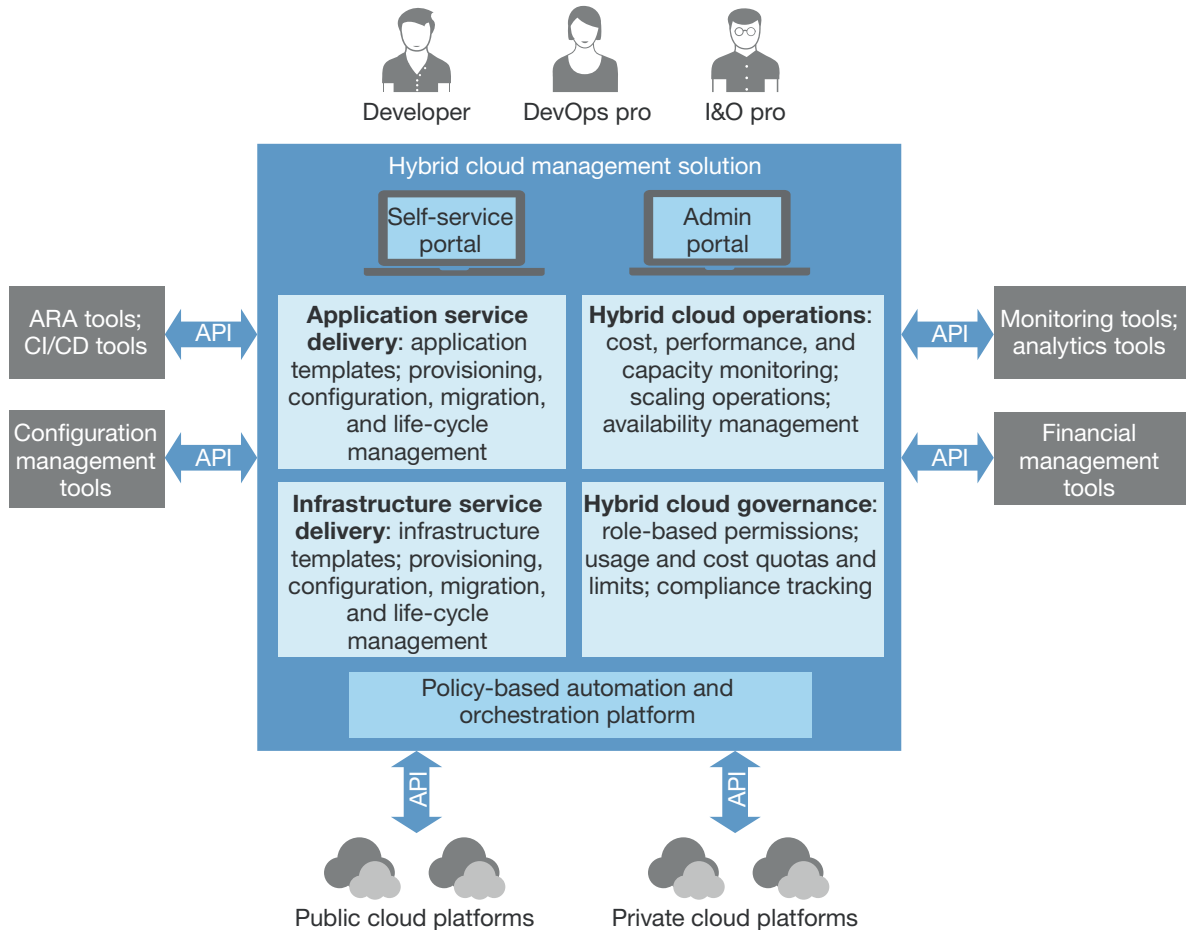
Developer DevOps pro I&O pro

Hybrid cloud management solution

Self-service portal

Admin portal

ARA tools; CI/CD tools

API

Configuration management tools

API

**Application service delivery**: application templates; provisioning, configuration, migration, and life-cycle management

**Hybrid cloud operations**: cost, performance, and capacity monitoring; scaling operations; availability management

API

Monitoring tools; analytics tools

API

Financial management tools

**Infrastructure service delivery**: infrastructure templates; provisioning, configuration, migration, and life-cycle management

**Hybrid cloud governance**: role-based permissions; usage and cost quotas and limits; compliance tracking

Policy-based automation and orchestration platform

API

API

Public cloud platforms

Private cloud platforms